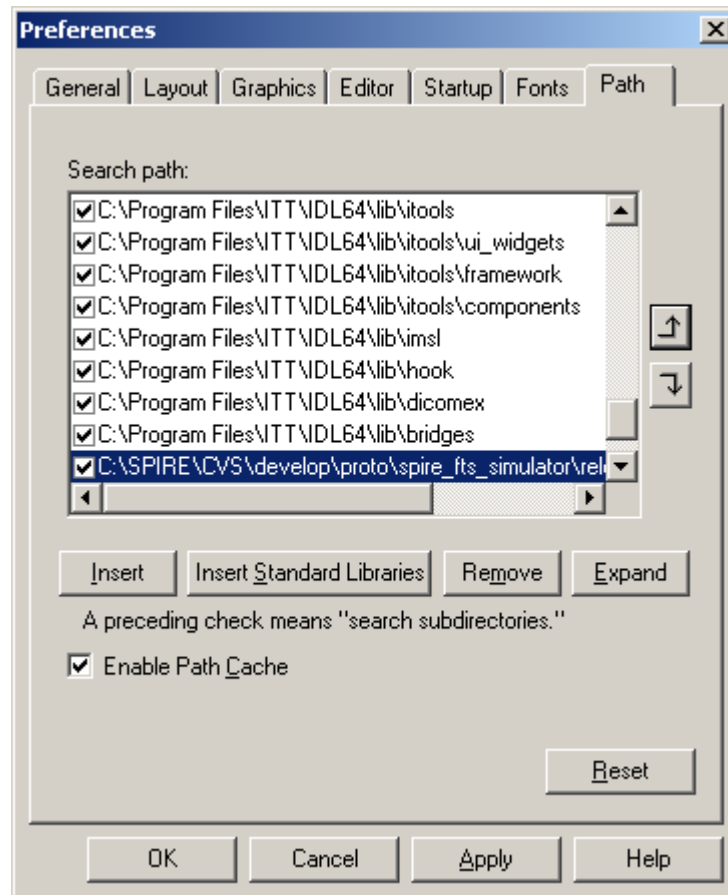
Preferences

General | Layout | Graphics | Editor | Startup | Fonts | Path

Search path:

C:\Program Files\ITT\IDL64\lib\itools
C:\Program Files\ITT\IDL64\lib\itools\ui_widgets
C:\Program Files\ITT\IDL64\lib\itools\framework
C:\Program Files\ITT\IDL64\lib\itools\components
C:\Program Files\ITT\IDL64\lib\imsl
C:\Program Files\ITT\IDL64\lib\hook
C:\Program Files\ITT\IDL64\lib\dicomex
C:\Program Files\ITT\IDL64\lib\bridges
C:\SPIRE\CVS\develop\proto\spire_fts_simulator\rel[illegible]

Insert | Insert Standard Libraries | Remove | Expand

A preceding check means "search subdirectories."

Enable Path Cache

Reset

OK | Cancel | Apply | Help